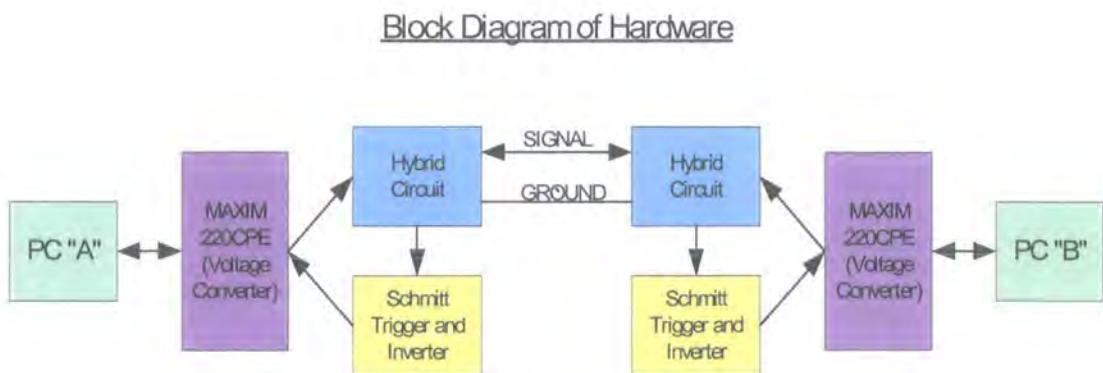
Block Diagram of Hardware

PC "A"

MAXIM 220CPE (Voltage Converter)

Hybrid Circuit

SIGNAL

GROUND

Hybrid Circuit

Schmitt Trigger and Inverter

Schmitt Trigger and Inverter

MAXIM 220CPE (Voltage Converter)

PC "B"